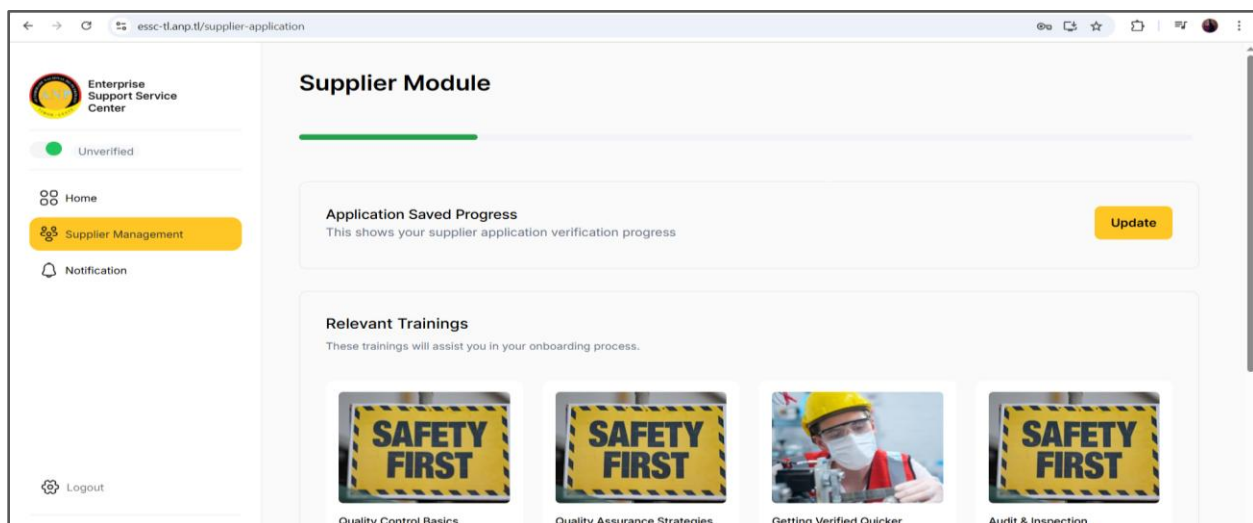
essc-tl.anp.tl/supplier-application

Enterprise Support Service Center

Unverified

Home

Supplier Management

Notification

Logout

Supplier Module

Application Saved Progress
This shows your supplier application verification progress

Update

Relevant Trainings
These trainings will assist you in your onboarding process.

SAFETY FIRST

SAFETY FIRST

SAFETY FIRST

Quality Control Basics

Quality Assurance Strategies

Getting Verified Quicker

Audit & Inspection